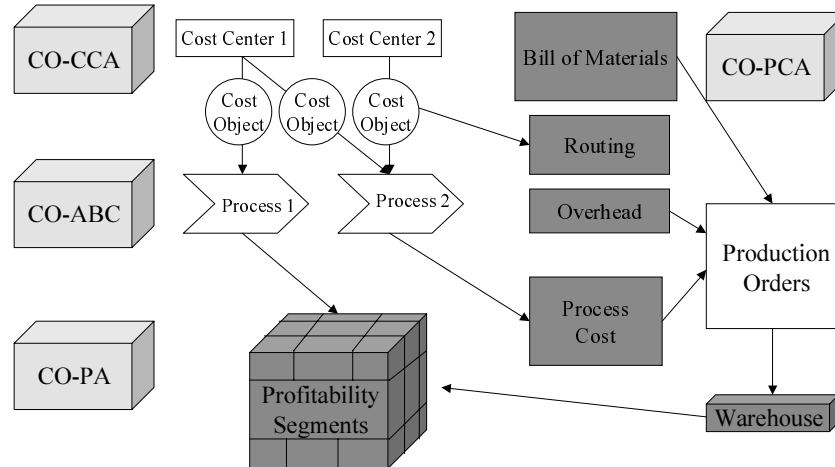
CO-CCA

Cost Center 1

Cost Center 2

Bill of Materials

CO-PCA

Cost Object

Cost Object

Cost Object

Routing

CO-ABC

Process 1

Process 2

Overhead

Production Orders

Process Cost

CO-PA

Profitability Segments

Warehouse